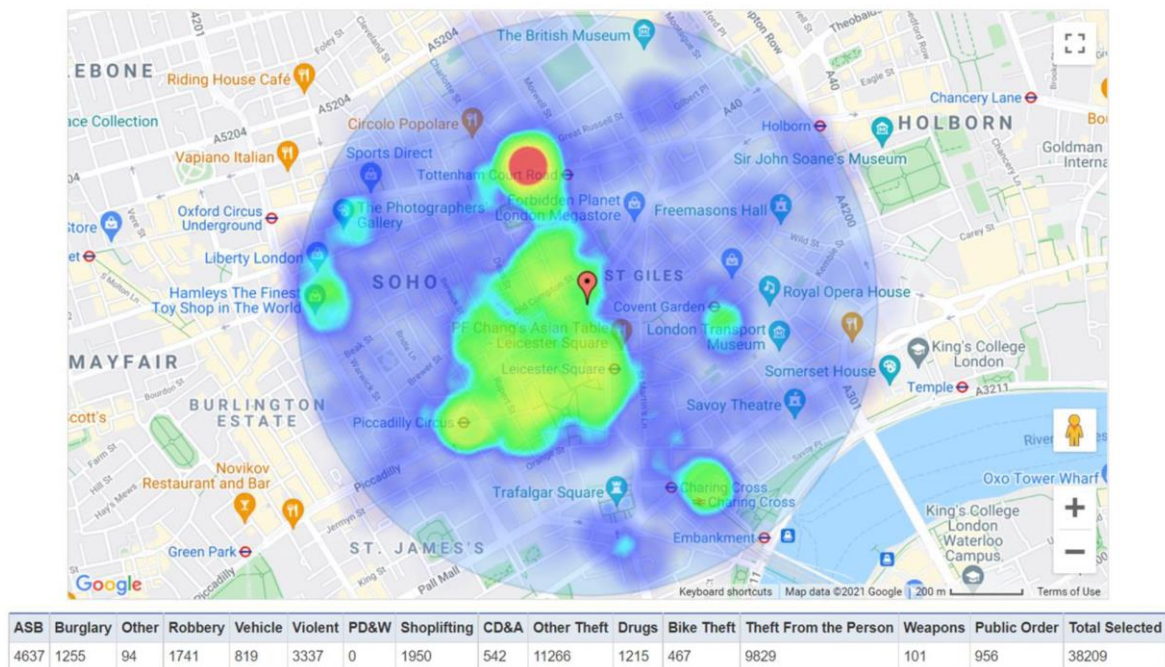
The British Museum
EBONE
Riding House Café
A5204
A5204
ace Collection
A5204
Circolo Popolare
Holborn
HOLBORN
Chancery Lane
Vapiano Italian
Sports Direct
Sir John Soane's Museum
Goldman Interna
Tottenham Court Road
Forbidden Planet London Megastore
Freemasons Hall
Oxford Circus Underground
The Photographers' Gallery
tore
Liberty London
SOHO
ST GILES
Hamleys The Finest Toy Shop in The World
Royal Opera House
Covent Garden
PF Chang's Asian Table - Leicester Square
London Transport Museum
MAYFAIR
King's College London
Leicester Square
Somerset House
Temple
A3211
cott's
BURLINGTON ESTATE
Savoy Theatre
Piccadilly Circus
River
Novikov Restaurant and Bar
Charing Cross
Charing Cross
Oxo Tower Wharf
Trafalgar Square
King's College London Waterloo Campus
Green Park
Embankment
ST. JAMES'S
Google
Keyboard shortcuts
Map data ©2021 Google
200 m
Terms of Use

| ASB | Burglary | Other | Robbery | Vehicle | Violent | PD&W | Shoplifting | CD&A | Other Theft | Drugs | Bike Theft | Theft From the Person | Weapons | Public Order | Total Selected |
|---|---|---|---|---|---|---|---|---|---|---|---|---|---|---|---|
| 4637 | 1255 | 94 | 1741 | 819 | 3337 | 0 | 1950 | 542 | 11266 | 1215 | 467 | 9829 | 101 | 956 | 38209 |